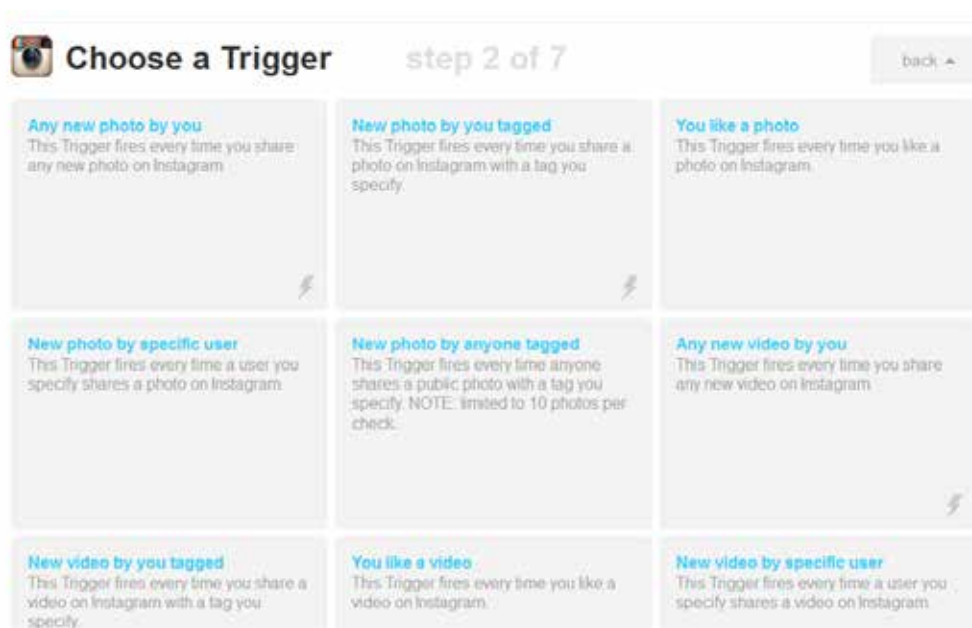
Choose a Trigger step 2 of 7

back ▲

Any new photo by you
This Trigger fires every time you share any new photo on Instagram.

New photo by you tagged
This Trigger fires every time you share a photo on Instagram with a tag you specify.

You like a photo
This Trigger fires every time you like a photo on Instagram.

New photo by specific user
This Trigger fires every time a user you specify shares a photo on Instagram.

New photo by anyone tagged
This Trigger fires every time anyone shares a public photo with a tag you specify. NOTE: limited to 10 photos per check.

Any new video by you
This Trigger fires every time you share any new video on Instagram.

New video by you tagged
This Trigger fires every time you share a video on Instagram with a tag you specify.

You like a video
This Trigger fires every time you like a video on Instagram.

New video by specific user
This Trigger fires every time a user you specify shares a video on Instagram.